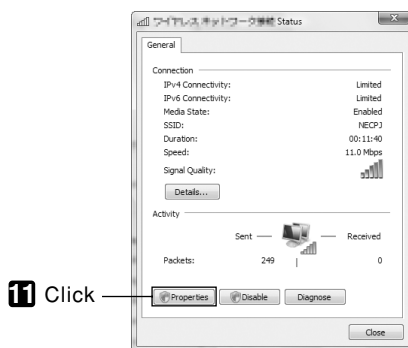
ワイヤレス ネットワーク接続 Status

General

Connection

IPv4 Connectivity: Limited

IPv6 Connectivity: Limited

Media State: Enabled

SSID: NECPJ

Duration: 00:11:40

Speed: 11.0 Mbps

Signal Quality:

Details...

Activity

Sent — — Received

Packets: 249 | 0

11 Click

Properties

Disable

Diagnose

Close